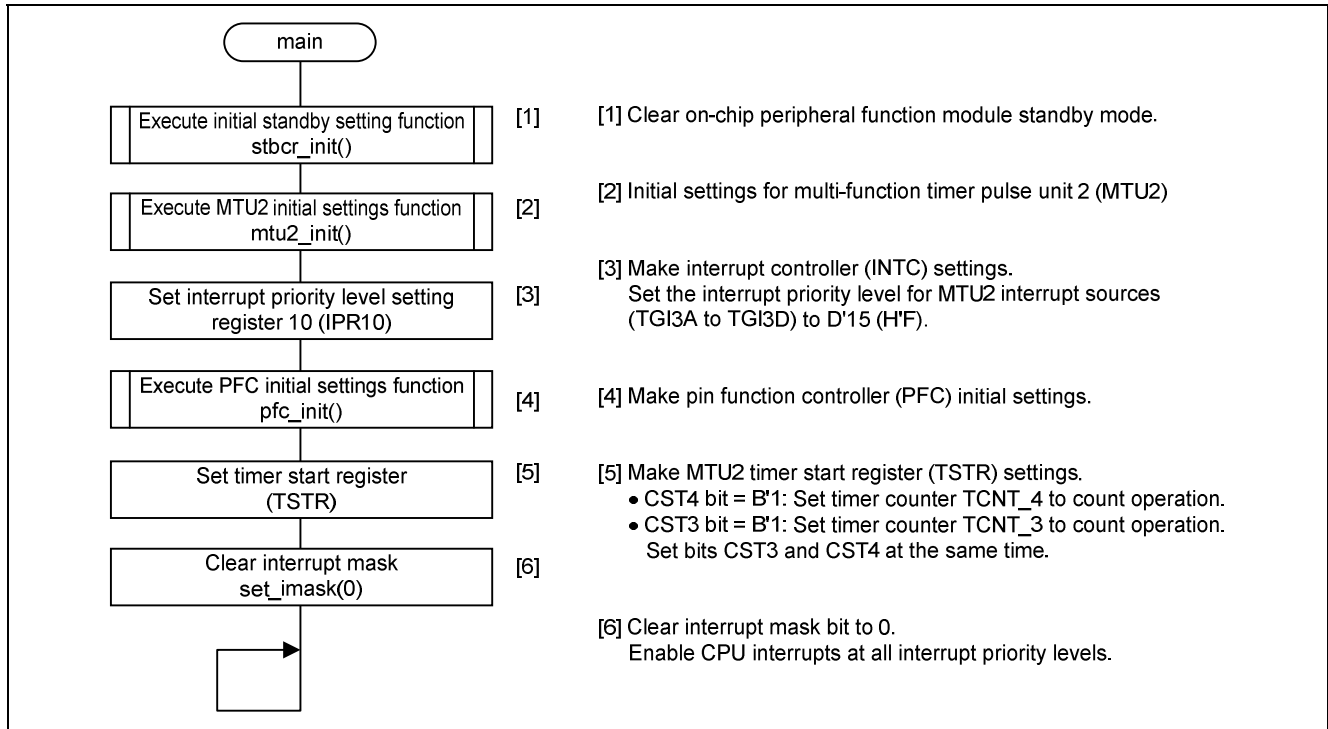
main

Execute initial standby setting function
stbcr_init()

[1]

Execute MTU2 initial settings function
mtu2_init()

[2]

Set interrupt priority level setting register 10 (IPR10)

[3]

Execute PFC initial settings function
pfc_init()

[4]

Set timer start register (TSTR)

[5]

Clear interrupt mask
set_imask(0)

[6]

[1] Clear on-chip peripheral function module standby mode.

[2] Initial settings for multi-function timer pulse unit 2 (MTU2)

[3] Make interrupt controller (INTC) settings.
Set the interrupt priority level for MTU2 interrupt sources (TGI3A to TGI3D) to D'15 (H'F).

[4] Make pin function controller (PFC) initial settings.

[5] Make MTU2 timer start register (TSTR) settings.
• CST4 bit = B'1: Set timer counter TCNT_4 to count operation.
• CST3 bit = B'1: Set timer counter TCNT_3 to count operation.
Set bits CST3 and CST4 at the same time.

[6] Clear interrupt mask bit to 0.
Enable CPU interrupts at all interrupt priority levels.